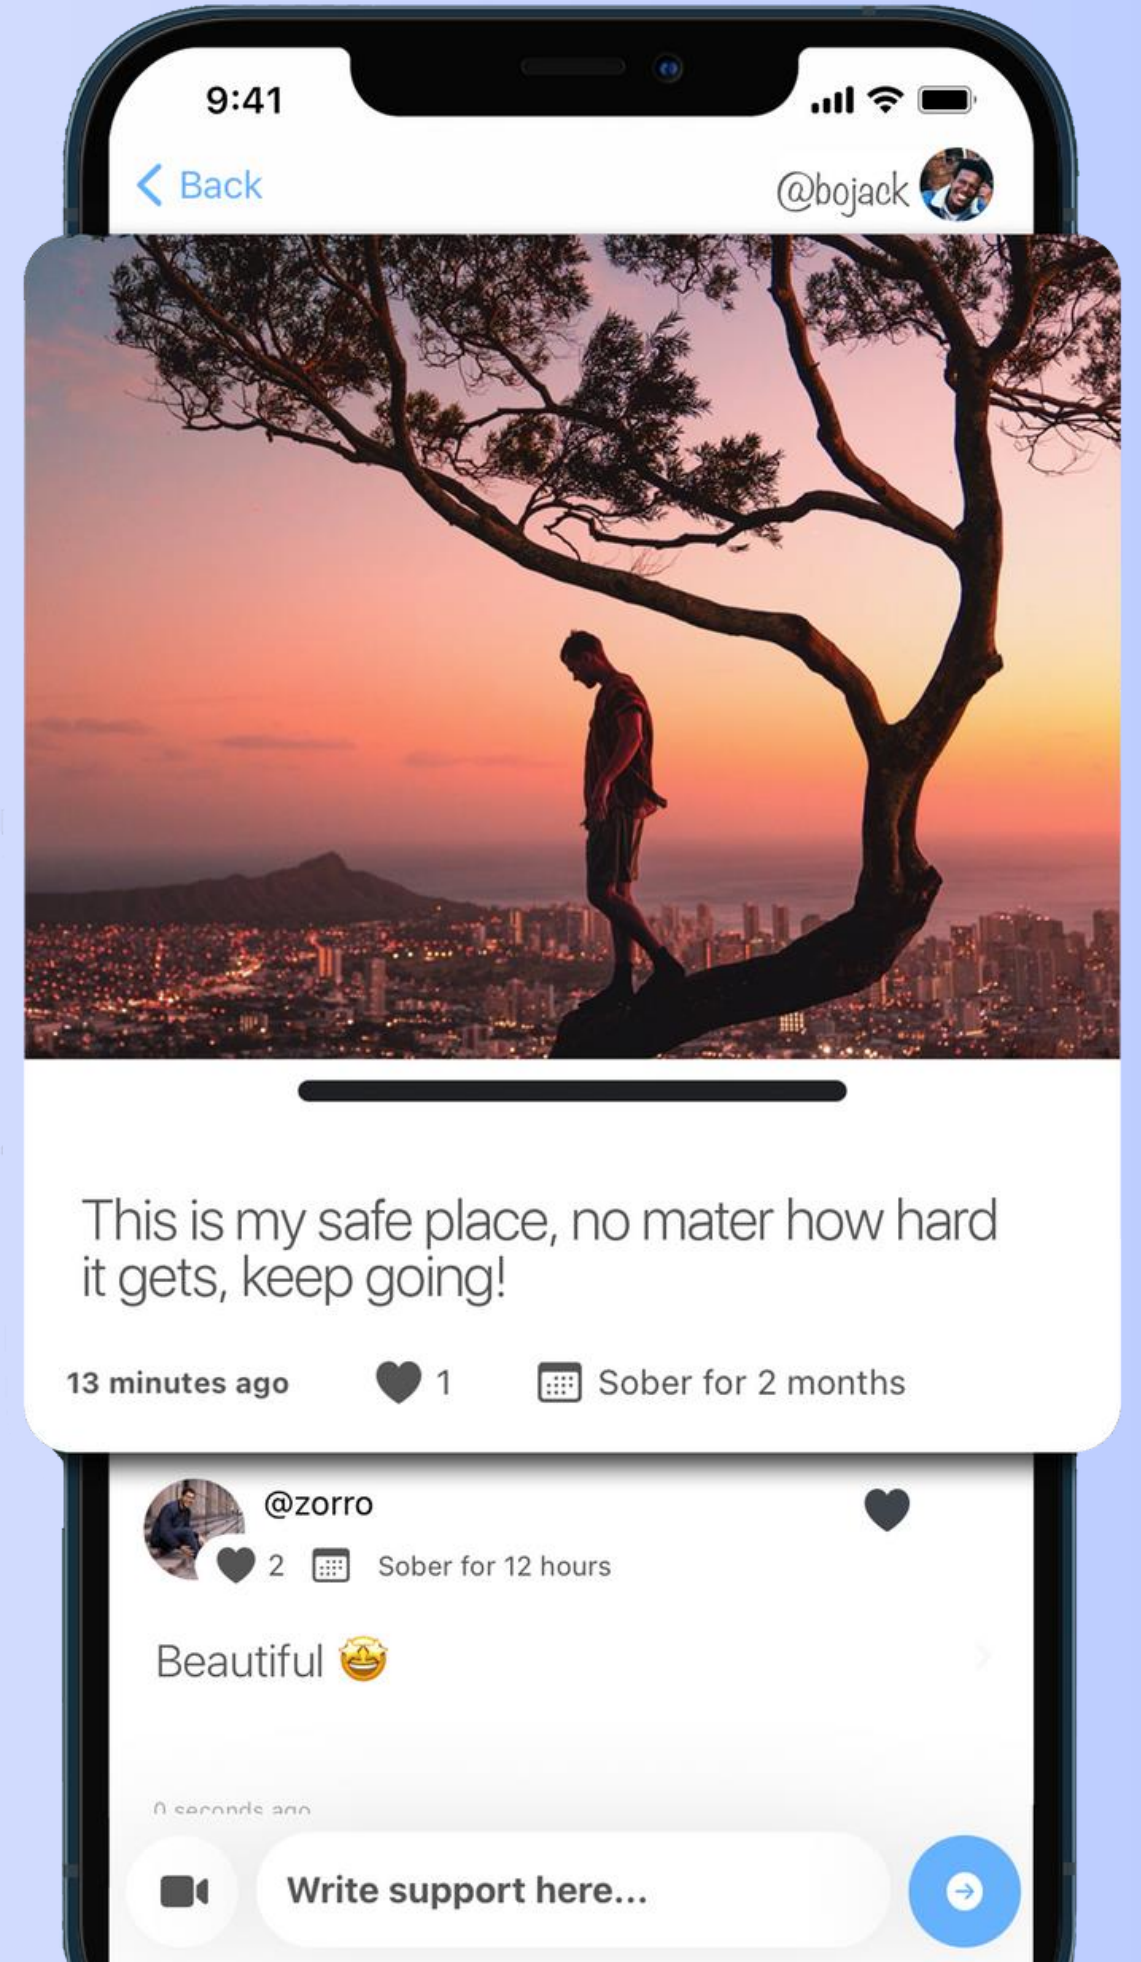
9:41

Back

@bojack

This is my safe place, no mater how hard it gets, keep going!

13 minutes ago 1 Sober for 2 months

@zorro

2 Sober for 12 hours

Beautiful 🤩

0 seconds ago

Write support here...